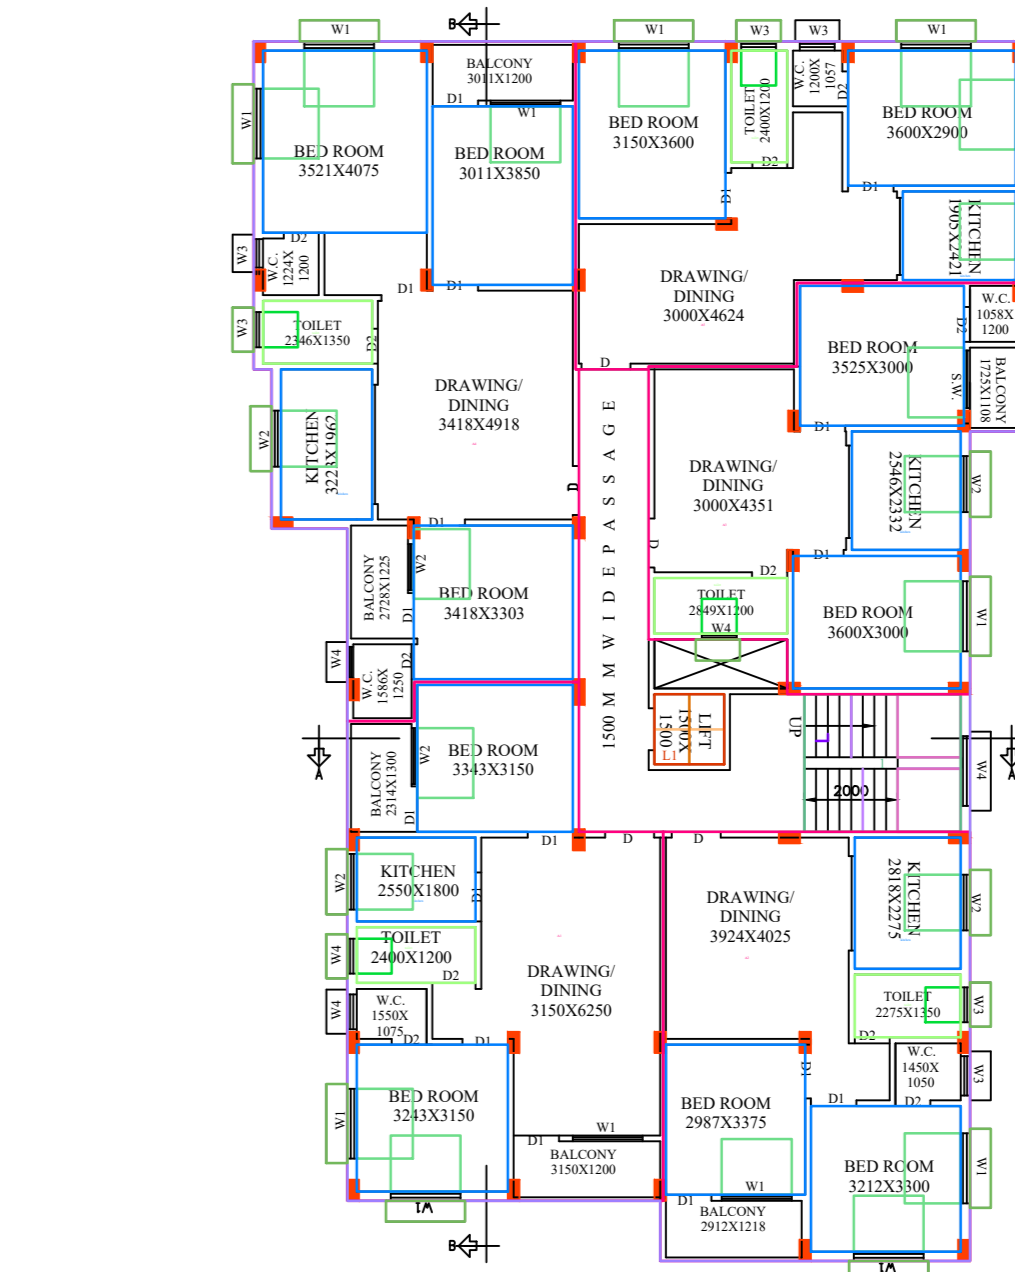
W1
B
W1
W3
W3
W1
W1
BALCONY 3011X1200
D1
W1
BED ROOM 3521X4075
BED ROOM 3011X3850
BED ROOM 3150X3600
TOILET 2400X1200
D2
W.C. 1200X 1057
D2
BED ROOM 3600X2900
D1
D1
KITCHEN 1905X2421
W3
W.C. 1224X 1200
D2
D1
D1
DRAWING/ DINING 3000X4624
W.C. 1058X 1200
D2
W3
TOILET 2346X1350
D2
D
BED ROOM 3525X3000
S.W.
BALCONY 1725X1108
DRAWING/ DINING 3418X4918
W2
KITCHEN 3223X1962
1500 M M W I D E P A S S A G E
D1
DRAWING/ DINING 3000X4351
KITCHEN 2546X2332
W2
D1
BALCONY 2728X1225
W2
D1
BED ROOM 3418X3303
D
D2
D1
TOILET 2849X1200
W4
BED ROOM 3600X3000
W1
W4
W.C. 1586X 1250
D2
LIFT 1500X 1500
L1
UP
W2
BED ROOM 3343X3150
W4
BALCONY 2314X1300
D1
2000
D1
D
D
W2
KITCHEN 2550X1800
D1
DRAWING/ DINING 3924X4025
KITCHEN 2818X2275
W2
W4
TOILET 2400X1200
D2
DRAWING/ DINING 3150X6250
TOILET 2275X1350
W3
W4
W.C. 1550X 1075
D2
D1
D2
W.C. 1450X 1050
W3
D1
D1
D2
W1
BED ROOM 3243X3150
BED ROOM 2987X3375
BED ROOM 3212X3300
W1
D1
W1
BALCONY 3150X1200
W1
D1
BALCONY 2912X1218
W1
B
W1